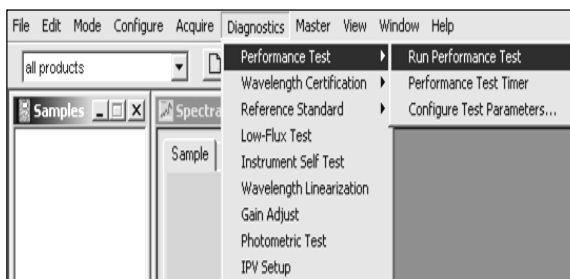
File Edit Mode Configure Acquire Diagnostics Master View Window Help

all products

Samples

Spectra

Sample

Performance Test
Wavelength Certification
Reference Standard
Low-Flux Test
Instrument Self Test
Wavelength Linearization
Gain Adjust
Photometric Test
IPV Setup

Run Performance Test
Performance Test Timer
Configure Test Parameters...